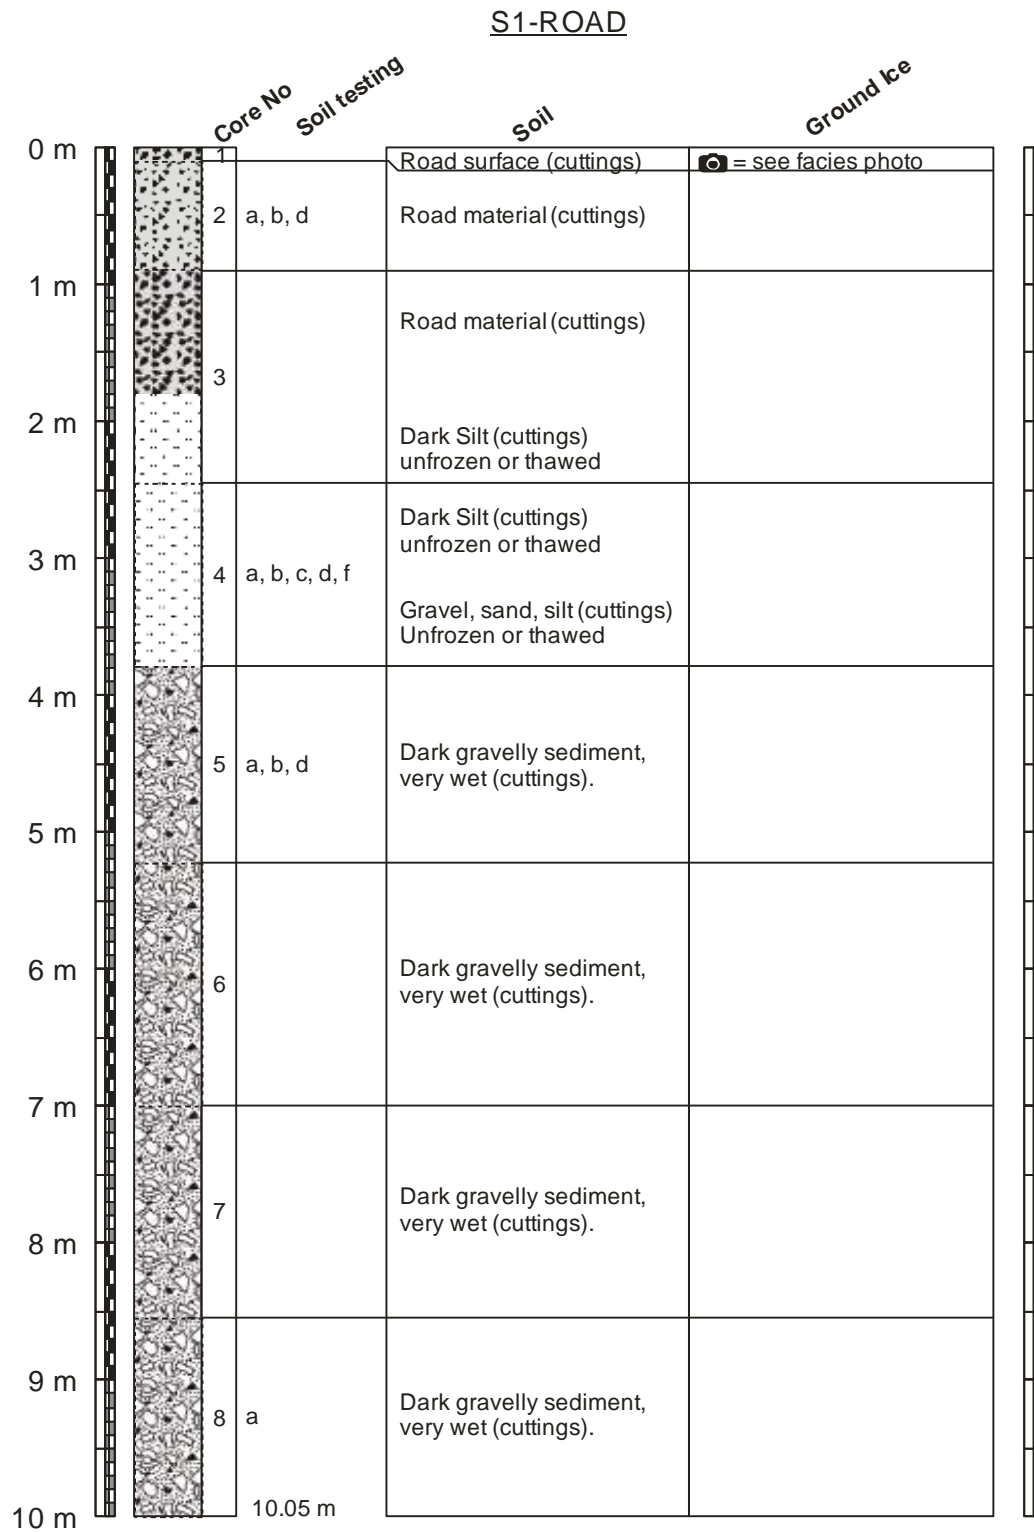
S1-ROAD

Core No | Soil testing | Soil | Ground Ice

0 m
1 m
2 m
3 m
4 m
5 m
6 m
7 m
8 m
9 m
10 m

| Core No | Soil testing | Soil | Ground Ice |
|---|---|---|---|
| 1 | | Road surface (cuttings) | = see facies photo |
| 2 | a, b, d | Road material (cuttings) | |
| 3 | | Road material (cuttings) Dark Silt (cuttings) unfrozen or thawed | |
| 4 | a, b, c, d, f | Dark Silt (cuttings) unfrozen or thawed Gravel, sand, silt (cuttings) Unfrozen or thawed | |
| 5 | a, b, d | Dark gravelly sediment, very wet (cuttings). | |
| 6 | | Dark gravelly sediment, very wet (cuttings). | |
| 7 | | Dark gravelly sediment, very wet (cuttings). | |
| 8 | a | Dark gravelly sediment, very wet (cuttings). | |

10.05 m